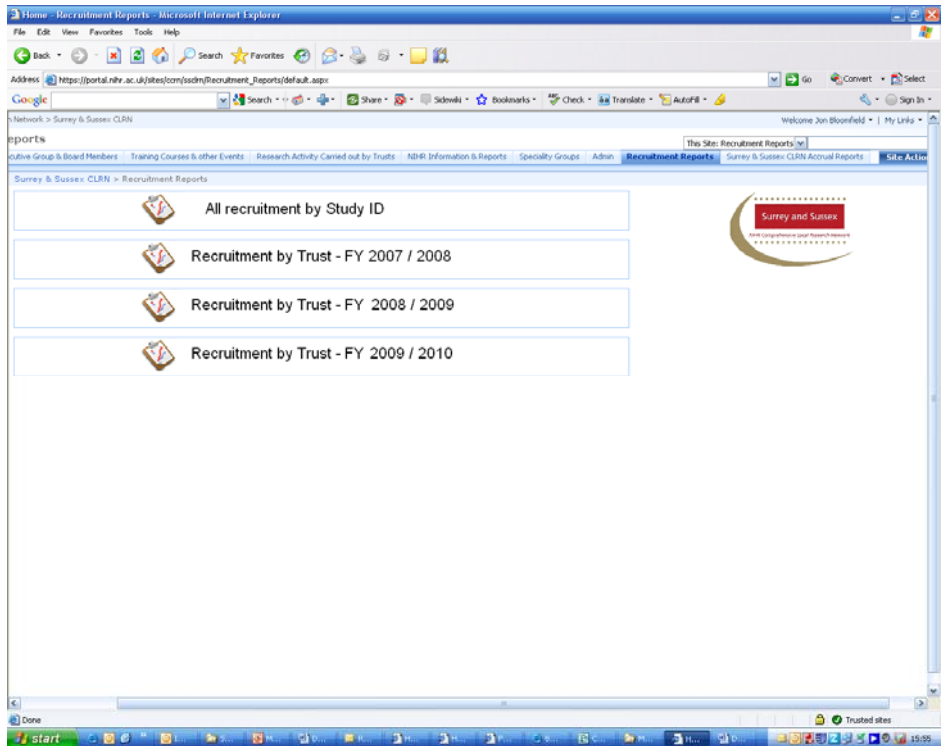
Home - Recruitment Reports - Microsoft Internet Explorer

File Edit View Favorites Tools Help

Back Search Favorites

Address https://portal.nihr.ac.uk/sites/ccrn/ssclrn/Recruitment_Reports/default.aspx Go Convert Select

Google Search Share Sidewiki Bookmarks Check Translate AutoFill Sign In

n Network > Surrey & Sussex CLRN Welcome Jon Bloomfield | My Links

eports

This Site: Recruitment Reports

cutive Group & Board Members | Training Courses & other Events | Research Activity Carried out by Trusts | NIHR Information & Reports | Speciality Groups | Admin | Recruitment Reports | Surrey & Sussex CLRN Accrual Reports | Site Actio

Surrey & Sussex CLRN > Recruitment Reports

All recruitment by Study ID

Recruitment by Trust - FY 2007 / 2008

Recruitment by Trust - FY 2008 / 2009

Recruitment by Trust - FY 2009 / 2010

Surrey and Sussex
NIHR Comprehensive Local Research Network

Done Trusted sites

start 15:55